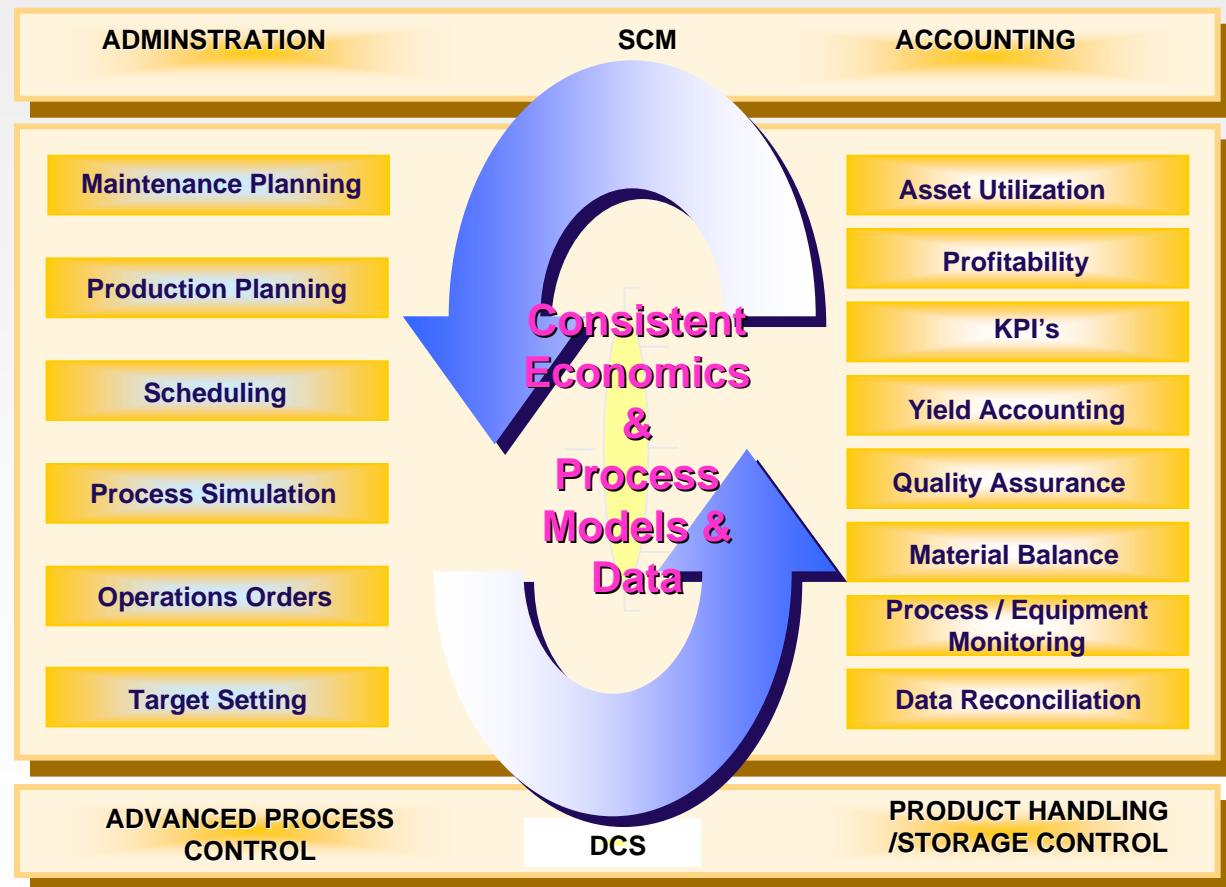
ADMINSTRATION

SCM

ACCOUNTING

Maintenance Planning

Production Planning

Scheduling

Process Simulation

Operations Orders

Target Setting

Consistent Economics & Process Models & Data

Asset Utilization

Profitability

KPI's

Yield Accounting

Quality Assurance

Material Balance

Process / Equipment Monitoring

Data Reconciliation

ADVANCED PROCESS CONTROL

DCS

PRODUCT HANDLING /STORAGE CONTROL